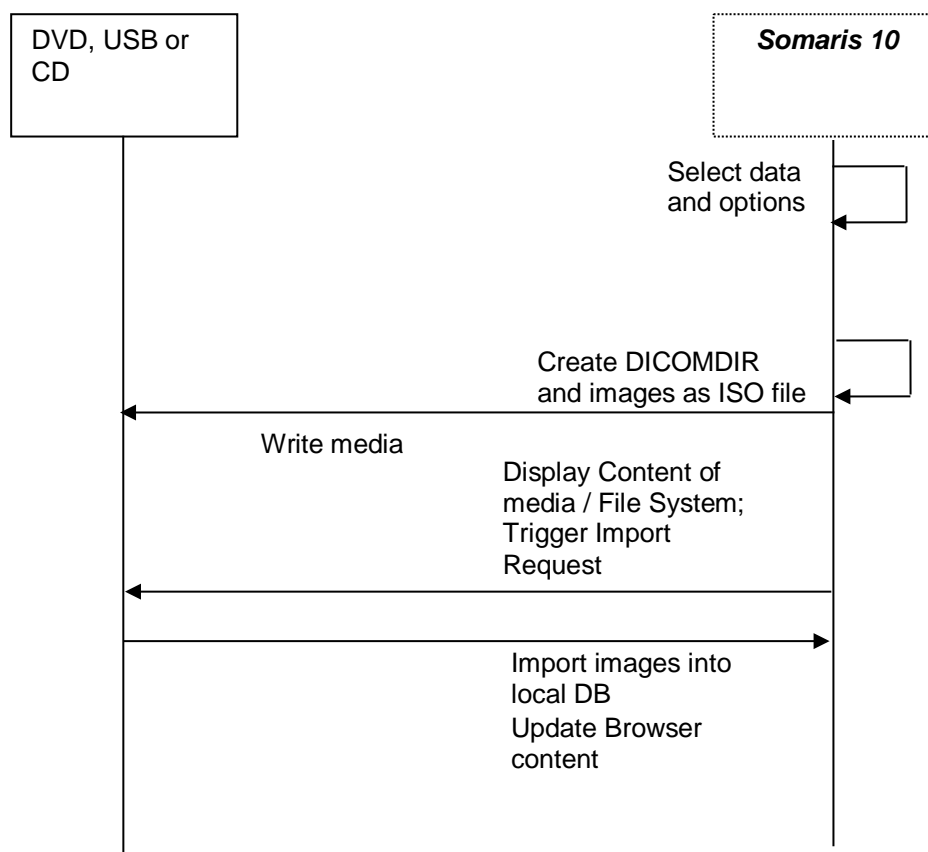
DVD, USB or CD

*Somaris 10*

Select data and options

Create DICOMDIR and images as ISO file

Write media

Display Content of media / File System; Trigger Import Request

Import images into local DB

Update Browser content